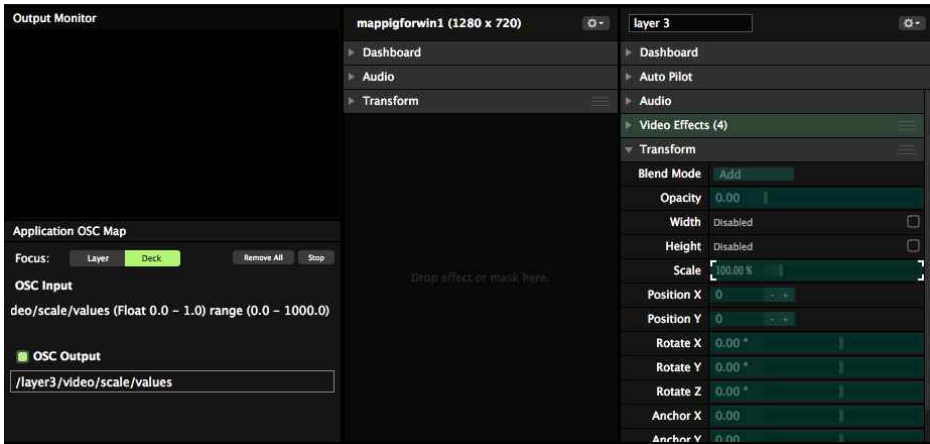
Output Monitor

Application OSC Map

Focus: Layer Deck Remove All Stop

OSC Input

deo/scale/values (Float 0.0 - 1.0) range (0.0 - 1000.0)

OSC Output

/layer3/video/scale/values

mappigforwin1 (1280 x 720)

Dashboard

Audio

Transform

Drop effect or mask here.

layer 3

Dashboard

Auto Pilot

Audio

Video Effects (4)

Transform

Blend Mode Add

Opacity 0.00

Width Disabled

Height Disabled

Scale 100.00 %

Position X 0

Position Y 0

Rotate X 0.00 °

Rotate Y 0.00 °

Rotate Z 0.00 °

Anchor X 0.00

Anchor Y 0.00